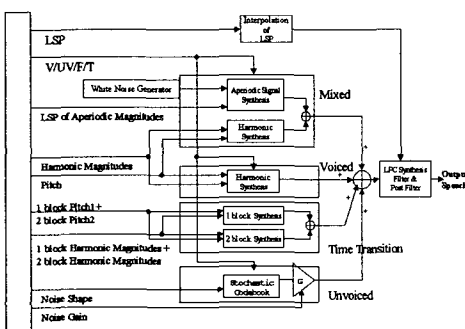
Interpolation of LSP

LSP

V/UV/F/T

White Noise Generator

Aperiodic Signal Synthesis

Mixed

LSP of Aperiodic Magnitudes

Harmonic Synthesis

Harmonic Magnitudes

Voiced

Pitch

Harmonic Synthesis

LPC Synthesis Filter & Post Filter

Output Speech

1 block Pitch1 +
2 block Pitch2

1 block Synthesis

2 block Synthesis

Time Transition

1 block Harmonic Magnitudes +
2 block Harmonic Magnitudes

Stochastic Codebook

G

Unvoiced

Noise Shape

Noise Gain